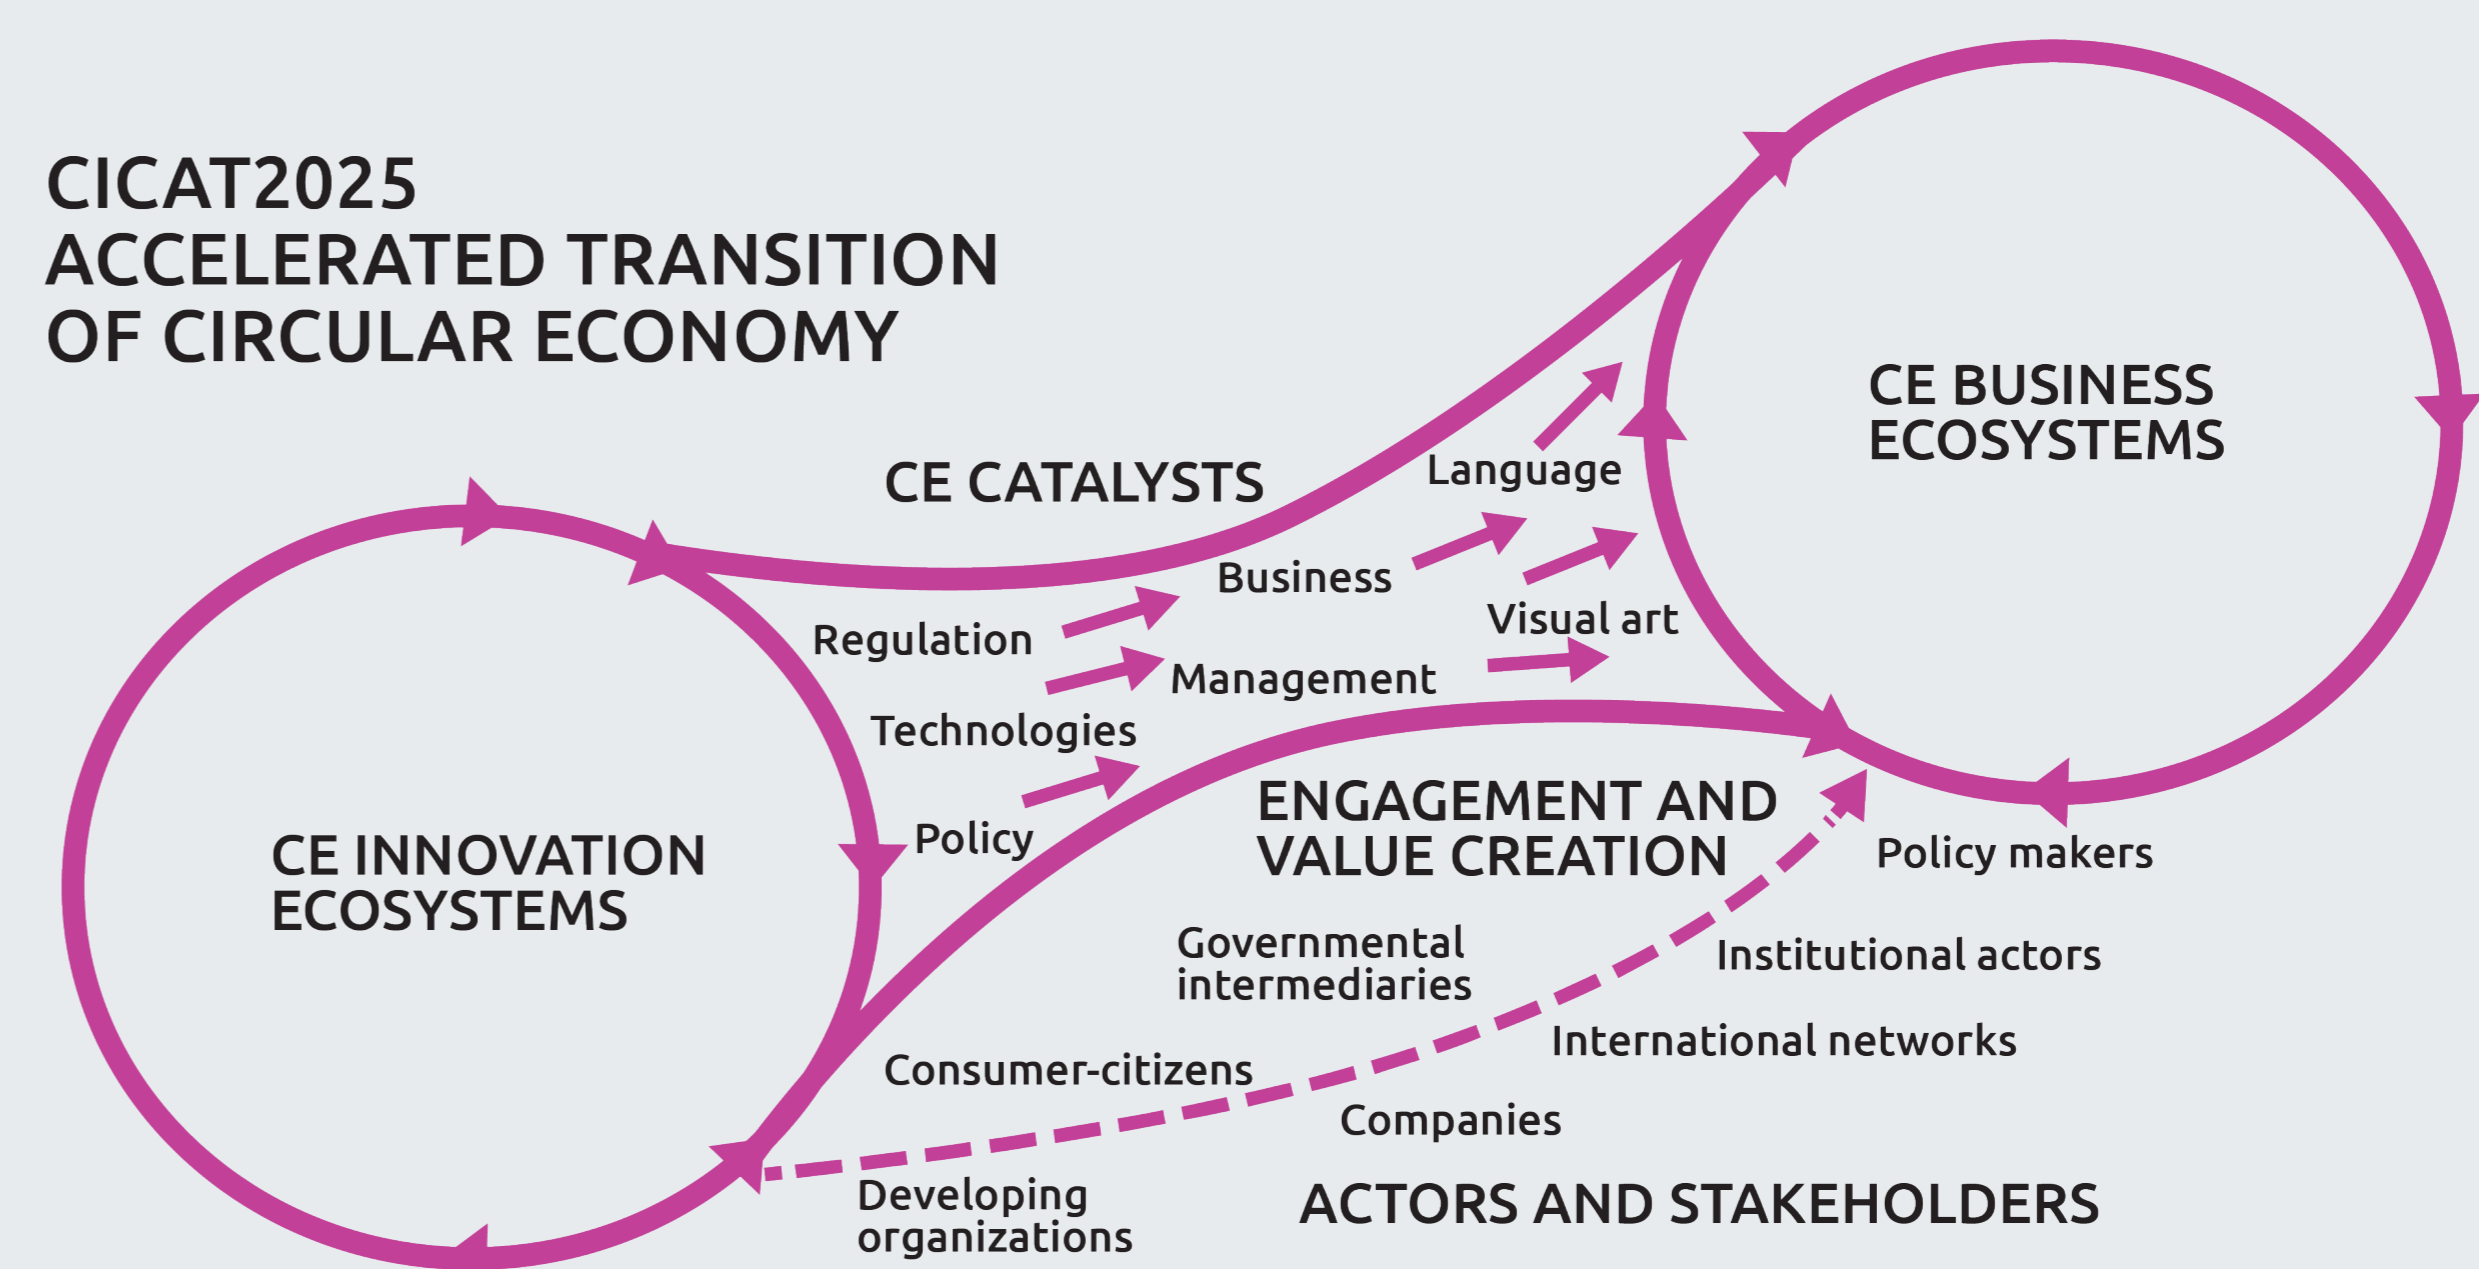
CICAT2025
ACCELERATED TRANSITION
OF CIRCULAR ECONOMY

CE CATALYSTS

Language

Business

Visual art

Regulation

Management

Technologies

Policy

CE BUSINESS ECOSYSTEMS

CE INNOVATION ECOSYSTEMS

ENGAGEMENT AND VALUE CREATION

Policy makers

Governmental intermediaries

Institutional actors

International networks

Consumer-citizens

Companies

Developing organizations

ACTORS AND STAKEHOLDERS